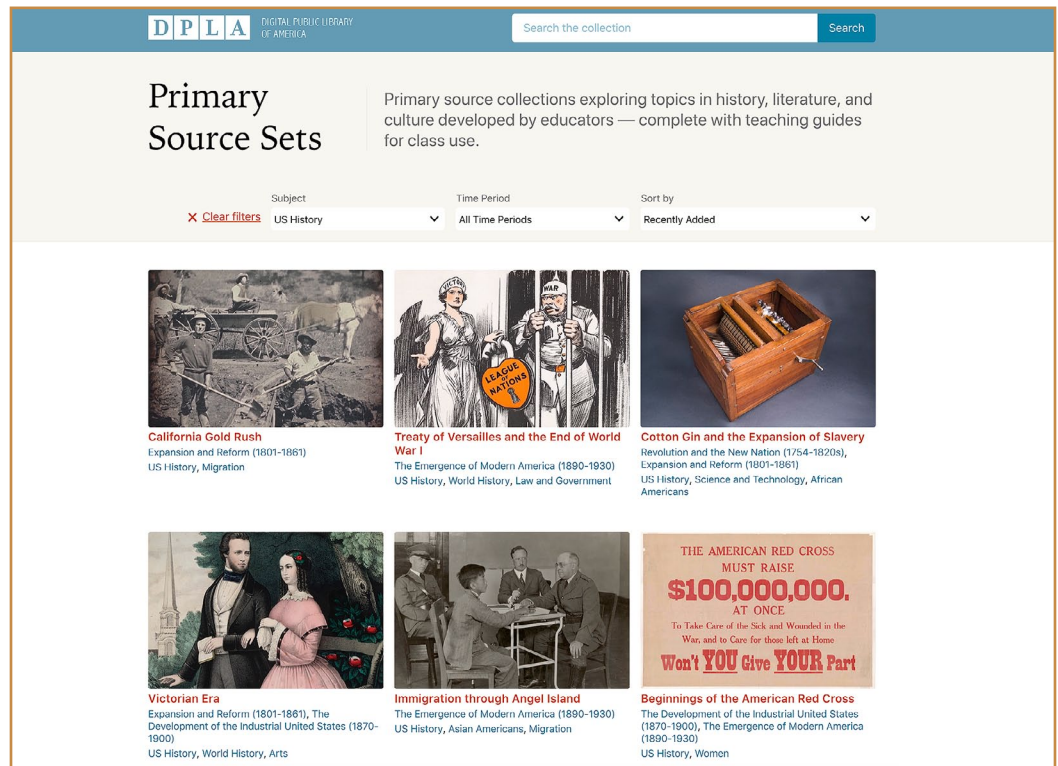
DPLA DIGITAL PUBLIC LIBRARY OF AMERICA

Search the collection
Search

Primary Source Sets

Primary source collections exploring topics in history, literature, and culture developed by educators — complete with teaching guides for class use.

× Clear filters
Subject
US History
Time Period
All Time Periods
Sort by
Recently Added

California Gold Rush
Expansion and Reform (1801-1861)
US History, Migration

VICTOR
WAR
LEAGUE OF NATIONS
Treaty of Versailles and the End of World War I
The Emergence of Modern America (1890-1930)
US History, World History, Law and Government

Cotton Gin and the Expansion of Slavery
Revolution and the New Nation (1754-1820s), Expansion and Reform (1801-1861)
US History, Science and Technology, African Americans

Victorian Era
Expansion and Reform (1801-1861), The Development of the Industrial United States (1870-1900)
US History, World History, Arts

Immigration through Angel Island
The Emergence of Modern America (1890-1930)
US History, Asian Americans, Migration

THE AMERICAN RED CROSS MUST RAISE $100,000,000. AT ONCE To Take Care of the Sick and Wounded in the War, and to Care for those left at Home Won't YOU Give YOUR Part

Beginnings of the American Red Cross
The Development of the Industrial United States (1870-1900), The Emergence of Modern America (1890-1930)
US History, Women